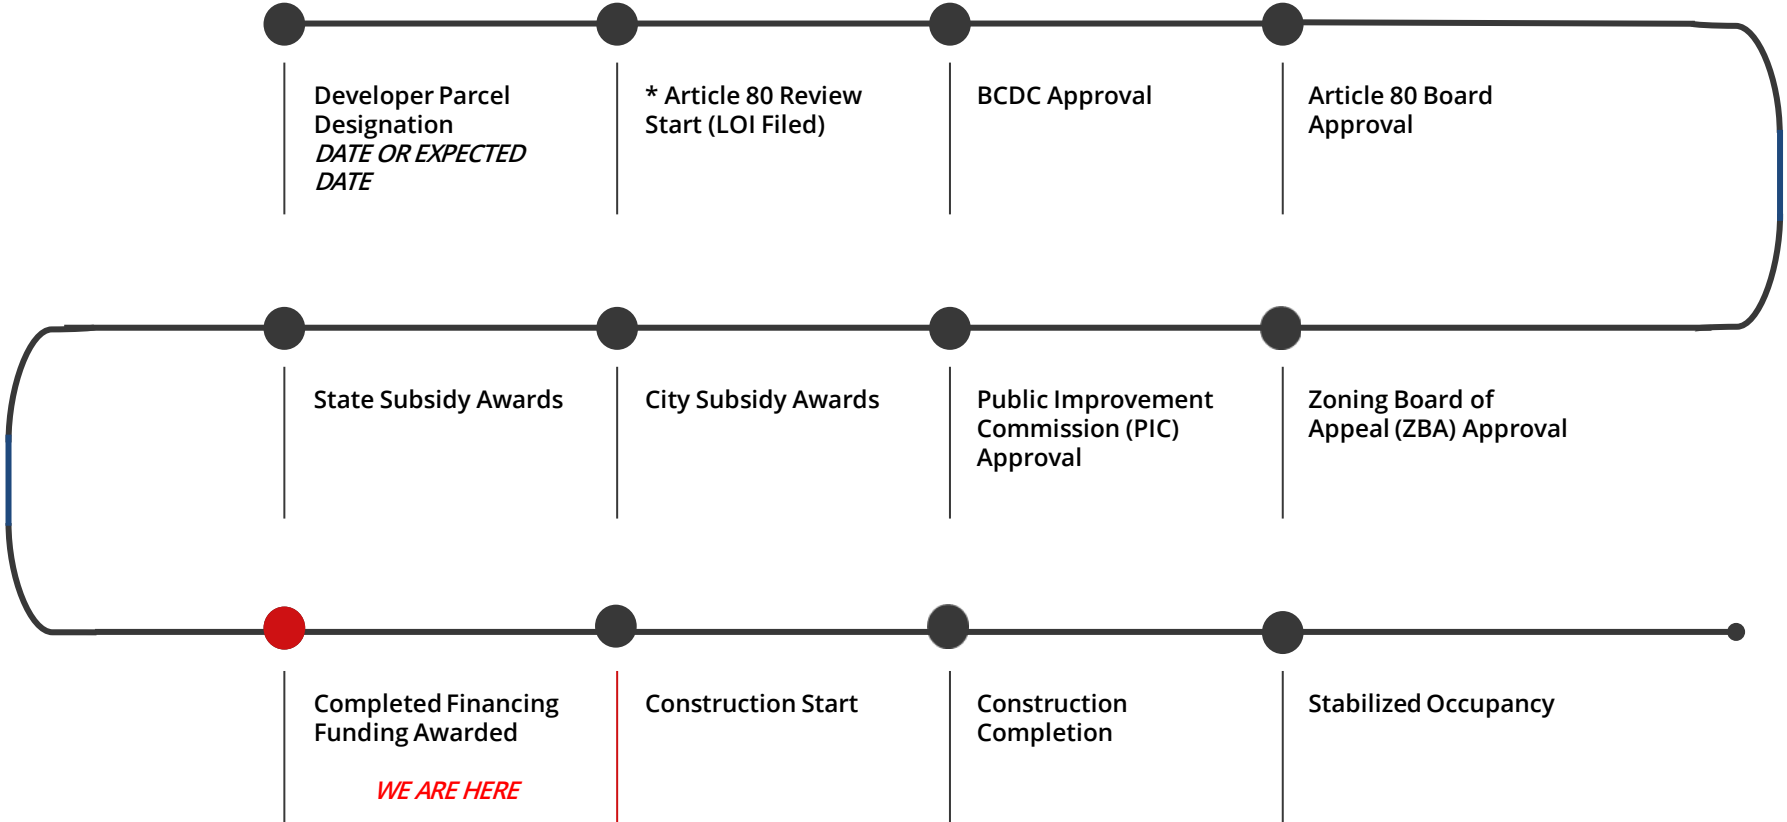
Developer Parcel Designation
*DATE OR EXPECTED DATE*

* Article 80 Review Start (LOI Filed)

BCDC Approval

Article 80 Board Approval

State Subsidy Awards

City Subsidy Awards

Public Improvement Commission (PIC) Approval

Zoning Board of Appeal (ZBA) Approval

Completed Financing Funding Awarded

*WE ARE HERE*

Construction Start

Construction Completion

Stabilized Occupancy